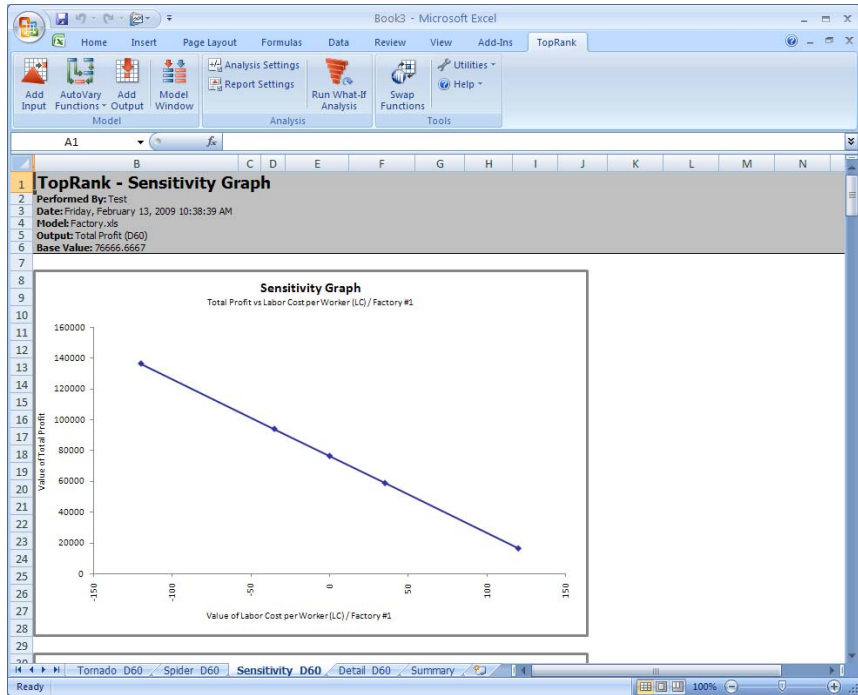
Book3 - Microsoft Excel

Home Insert Page Layout Formulas Data Review View Add-Ins TopRank

Add Input AutoVary Functions Add Output Model Window
Model
Analysis Settings
Report Settings
Run What-If Analysis
Analysis
Swap Functions
Utilities
Help
Tools

A1 $f_x$

B C D E F G H I J K L M N

1 TopRank - Sensitivity Graph
2 Performed By: Test
3 Date: Friday, February 13, 2009 10:38:39 AM
4 Model: Factory.xls
5 Output: Total Profit (D60)
6 Base Value: 76666.6667
7
8
9
10
11
12
13
14
15
16
17
18
19
20
21
22
23
24
25
26
27
28
29
30

Sensitivity Graph
Total Profit vs Labor Cost per Worker (LC) / Factory #1

160000
140000
120000
100000
80000
60000
40000
20000
0

Value of Total Profit

-150 -100 -50 0 50 100 150

Value of Labor Cost per Worker (LC) / Factory #1

Tornado D60 Spider D60 Sensitivity D60 Detail D60 Summary

Ready 100%